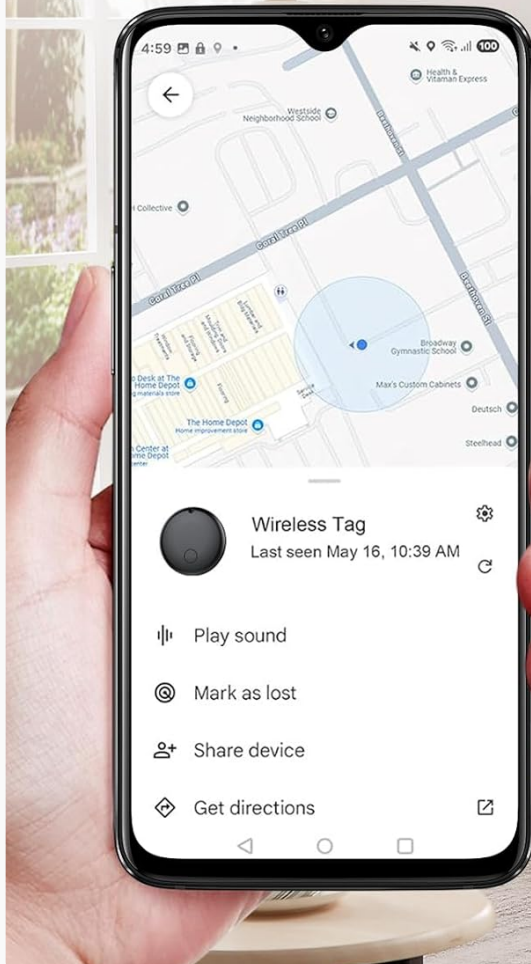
4:59

100

Health & Vitaman Express

Westside Neighborhood School

Beethoven St

l Collective

Coral Tree Pl

Coral Tree Pl

Beethoven St

Broadway Gymnastic School

Max's Custom Cabinets

Deutsch

Steelhead

Desk at The Home Depot

The Home Depot

Center at me Depot

Wireless Tag

Last seen May 16, 10:39 AM

Play sound

Mark as lost

Share device

Get directions